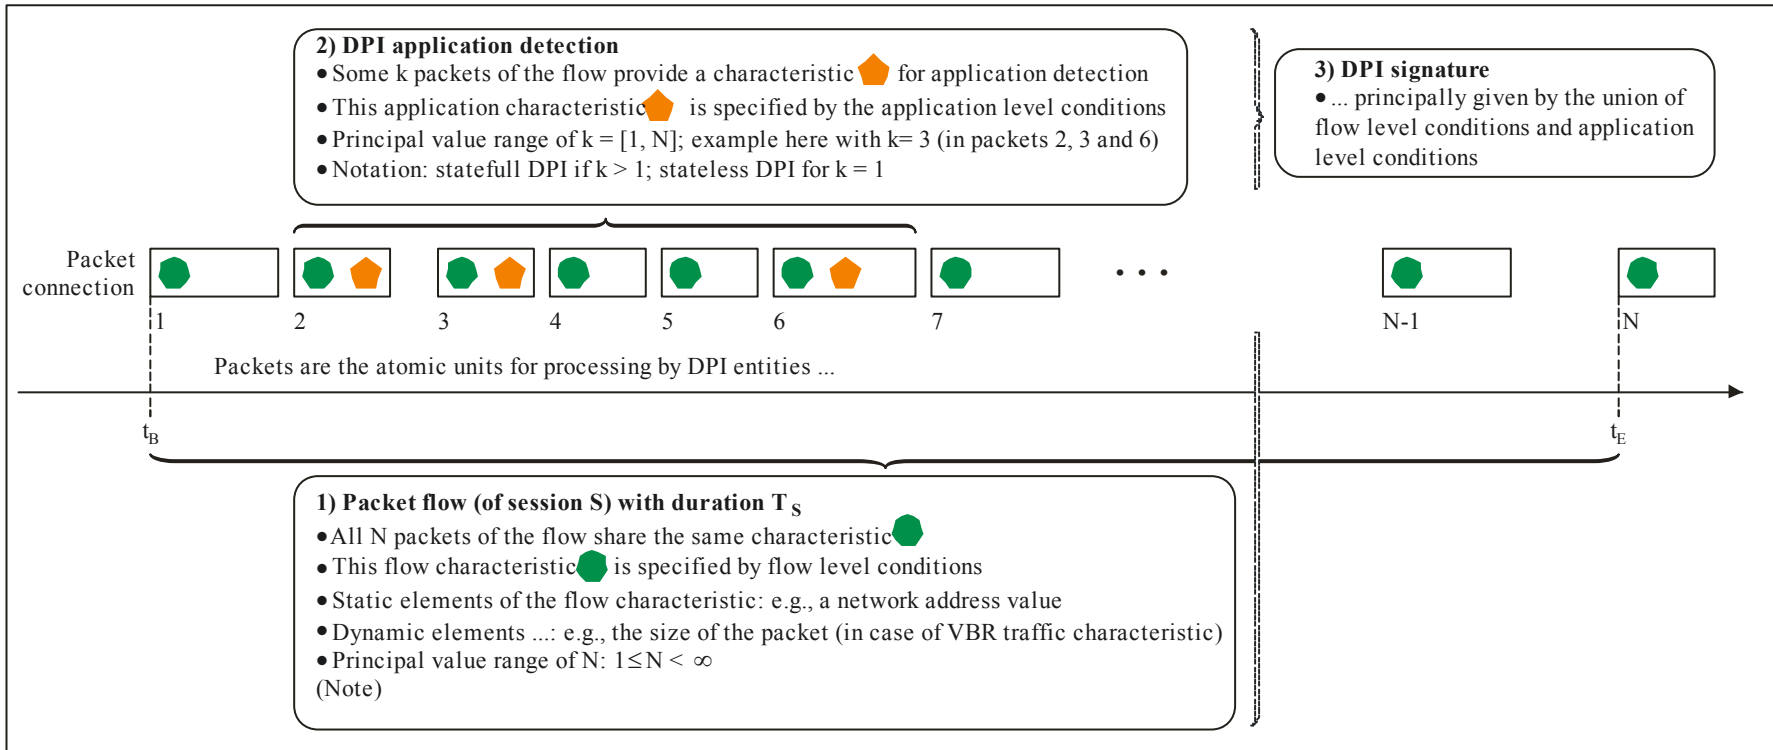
**2) DPI application detection**
• Some k packets of the flow provide a characteristic for application detection
• This application characteristic is specified by the application level conditions
• Principal value range of k = [1, N]; example here with k= 3 (in packets 2, 3 and 6)
• Notation: statefull DPI if k > 1; stateless DPI for k = 1

**3) DPI signature**
• ... principally given by the union of flow level conditions and application level conditions

Packet connection

1 2 3 4 5 6 7 • • • N-1 N

Packets are the atomic units for processing by DPI entities ...

$t_B$ $t_E$

**1) Packet flow (of session S) with duration $T_S$**
• All N packets of the flow share the same characteristic
• This flow characteristic is specified by flow level conditions
• Static elements of the flow characteristic: e.g., a network address value
• Dynamic elements ...: e.g., the size of the packet (in case of VBR traffic characteristic)
• Principal value range of N: $1 \leq N < \infty$
(Note)